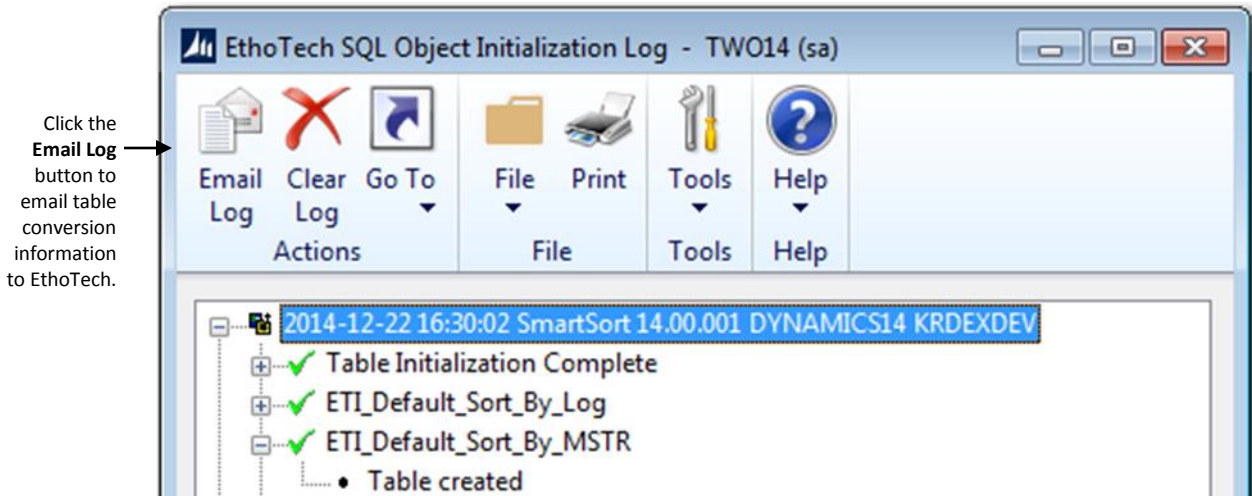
Click the **Email Log** button to email table conversion information to EthoTech.

EthoTech SQL Object Initialization Log - TWO14 (sa)

Email Log
Clear Log
Go To
Actions
File
Print
File
Tools
Tools
Help
Help

2014-12-22 16:30:02 SmartSort 14.00.001 DYNAMICS14 KRDEXDEV
Table Initialization Complete
ETI_Default_Sort_By_Log
ETI_Default_Sort_By_MSTR
Table created